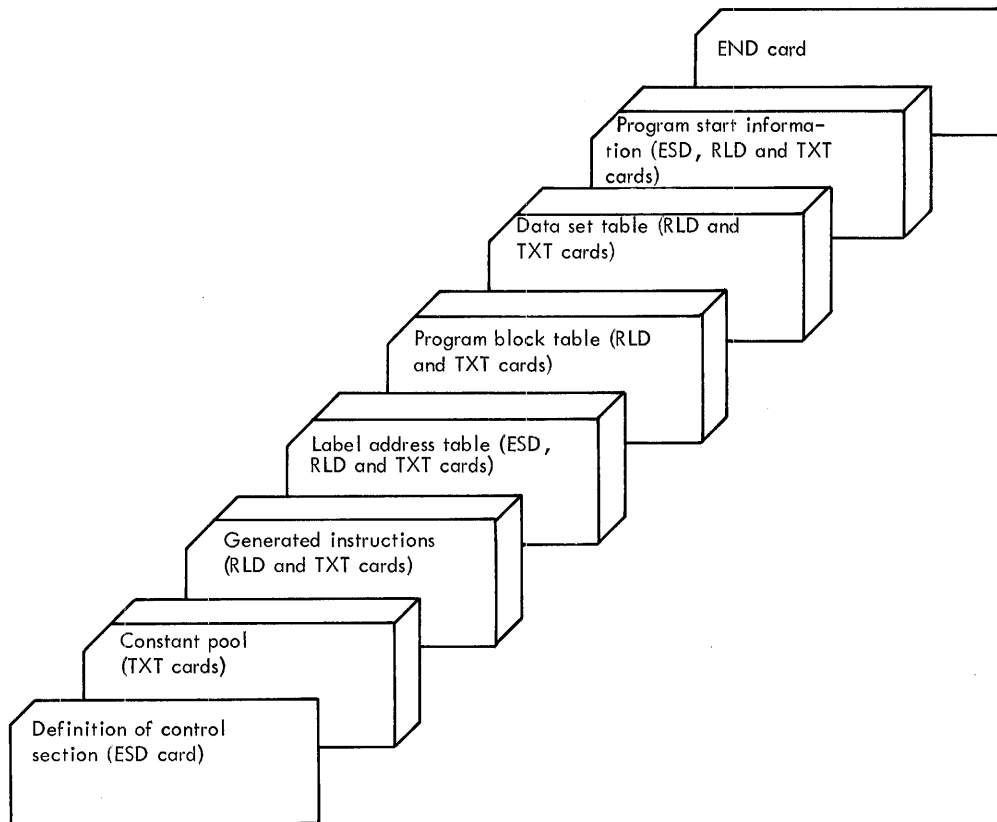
END card

Program start information (ESD, RLD and TXT cards)

Data set table (RLD and TXT cards)

Program block table (RLD and TXT cards)

Label address table (ESD, RLD and TXT cards)

Generated instructions (RLD and TXT cards)

Constant pool (TXT cards)

Definition of control section (ESD card)